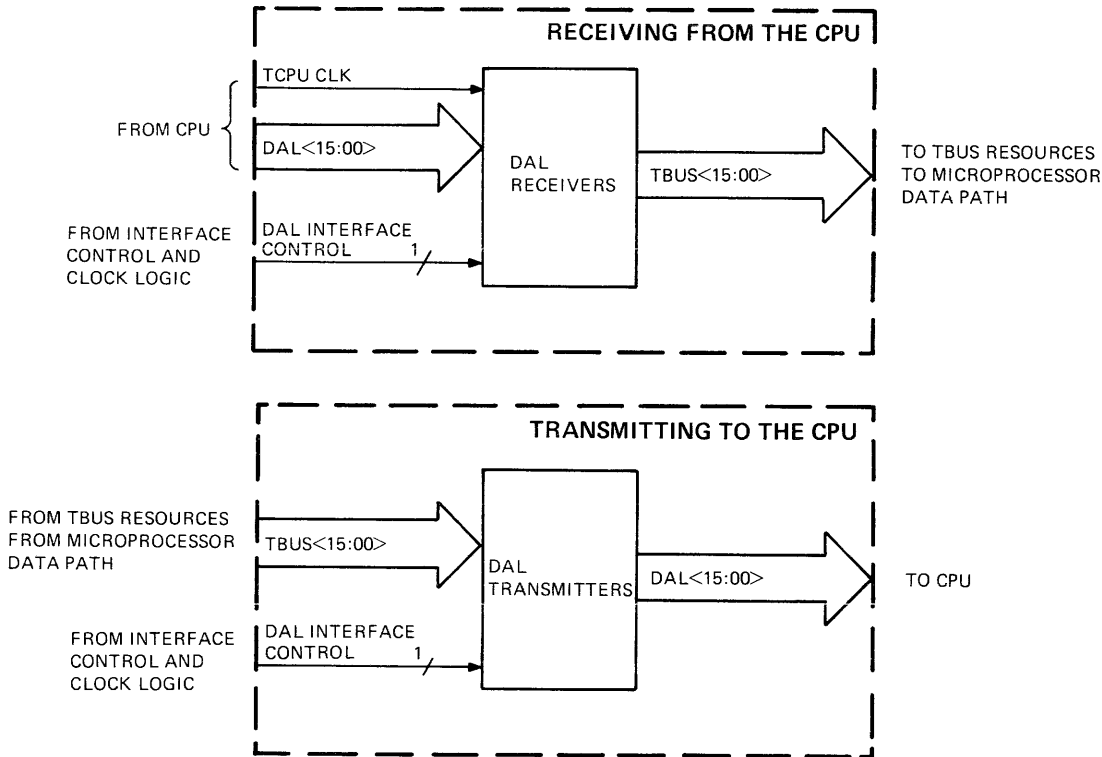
RECEIVING FROM THE CPU

FROM CPU

TCPU CLK

DAL<15:00>

DAL RECEIVERS

TBUS<15:00>

TO TBUS RESOURCES
TO MICROPROCESSOR
DATA PATH

FROM INTERFACE CONTROL AND CLOCK LOGIC

DAL INTERFACE CONTROL

1

TRANSMITTING TO THE CPU

FROM TBUS RESOURCES
FROM MICROPROCESSOR
DATA PATH

TBUS<15:00>

DAL TRANSMITTERS

DAL<15:00>

TO CPU

FROM INTERFACE CONTROL AND CLOCK LOGIC

DAL INTERFACE CONTROL

1